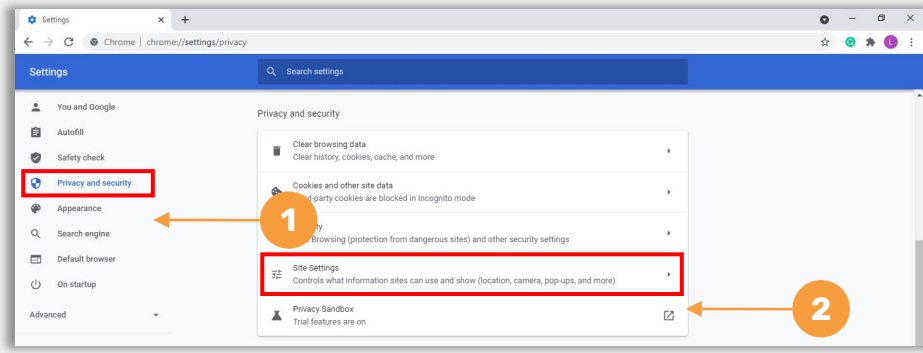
Settings × +

Chrome | chrome://settings/privacy

G L

Settings

Search settings

You and Google

Autofill

Safety check

Privacy and security

Appearance

Search engine

Default browser

On startup

Advanced

Privacy and security

Clear browsing data
Clear history, cookies, cache, and more

Cookies and other site data
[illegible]-party cookies are blocked in Incognito mode

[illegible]ity
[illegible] Browsing (protection from dangerous sites) and other security settings

Site Settings
Controls what information sites can use and show (location, camera, pop-ups, and more)

Privacy Sandbox
Trial features are on

1

2